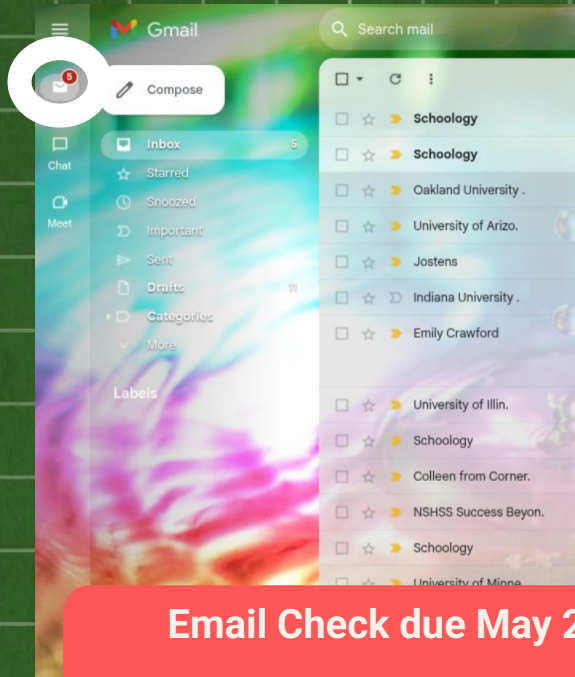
Gmail

Search mail

5

Chat

Meet

Compose

Inbox 5

Starred

Snoozed

Important

Sent

Drafts 11

Categories

More

Labels

Schoology

Schoology

Oakland University .

University of Arizo.

Jostens

Indiana University .

Emily Crawford

University of Illin.

Schoology

Colleen from Corner.

NSHSS Success Beyon.

Schoology

University of Minne

Email Check due May 2